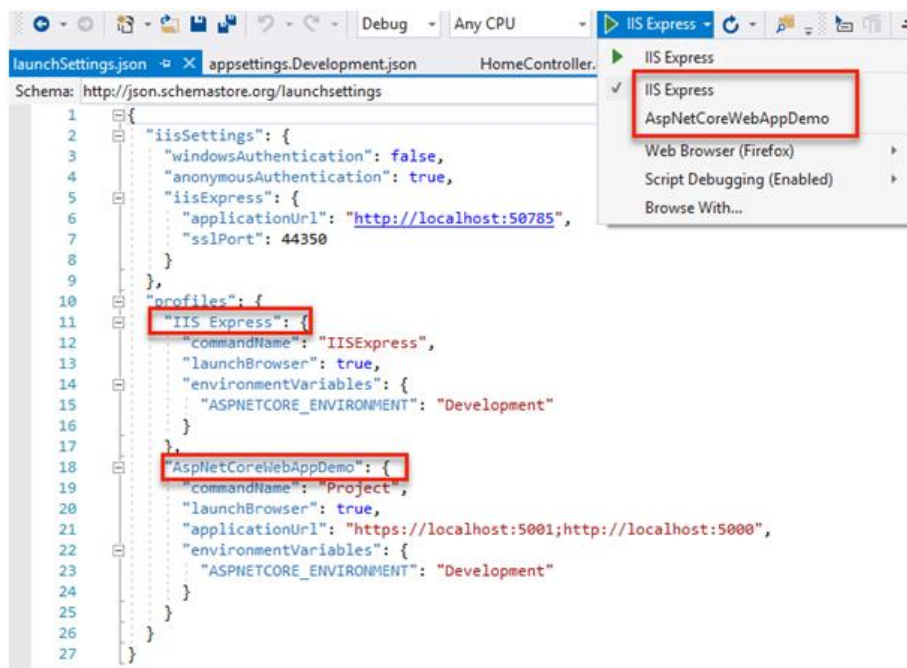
Debug Any CPU IIS Express

launchSettings.json appsettings.Development.json HomeController.

Schema: http://json.schemastore.org/launchsettings

IIS Express
IIS Express
AspNetCoreWebAppDemo
Web Browser (Firefox)
Script Debugging (Enabled)
Browse With...

1 {
2 "iisSettings": {
3 "windowsAuthentication": false,
4 "anonymousAuthentication": true,
5 "iisExpress": {
6 "applicationUrl": "http://localhost:50785",
7 "sslPort": 44350
8 }
9 },
10 "profiles": {
11 "IIS Express": {
12 "commandName": "IISExpress",
13 "launchBrowser": true,
14 "environmentVariables": {
15 "ASPNETCORE_ENVIRONMENT": "Development"
16 }
17 },
18 "AspNetCoreWebAppDemo": {
19 "commandName": "Project",
20 "launchBrowser": true,
21 "applicationUrl": "https://localhost:5001;http://localhost:5000",
22 "environmentVariables": {
23 "ASPNETCORE_ENVIRONMENT": "Development"
24 }
25 }
26 }
27 }